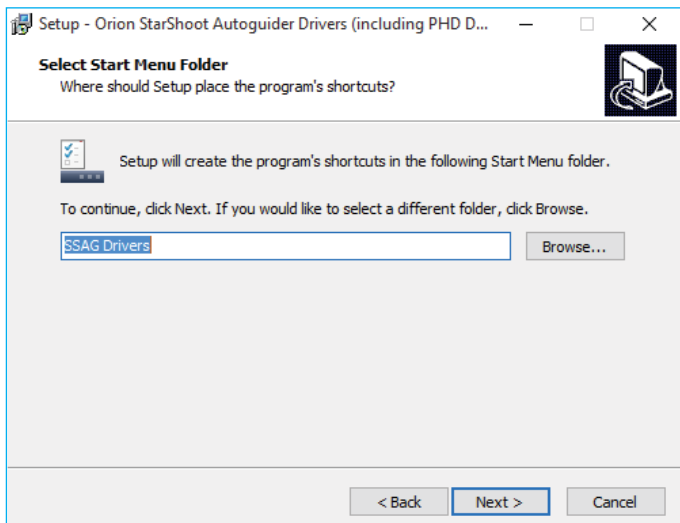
Setup - Orion StarShoot Autoguider Drivers (including PHD D...

Select Start Menu Folder
Where should Setup place the program's shortcuts?

Setup will create the program's shortcuts in the following Start Menu folder.

To continue, click Next. If you would like to select a different folder, click Browse.

SSAG Drivers

Browse...

< Back

Next >

Cancel